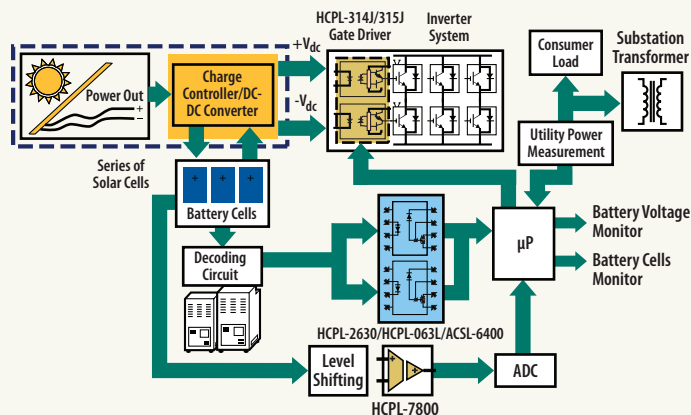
HCPL-314J/315J Gate Driver

Inverter System

Substation Transformer

Consumer Load

$+V_{dc}$

$-V_{dc}$

Power Out

+

−

Charge Controller/DC-DC Converter

Series of Solar Cells

Battery Cells

Utility Power Measurement

Decoding Circuit

μP

Battery Voltage Monitor

Battery Cells Monitor

HCPL-2630/HCPL-063L/ACSL-6400

Level Shifting

ADC

HCPL-7800